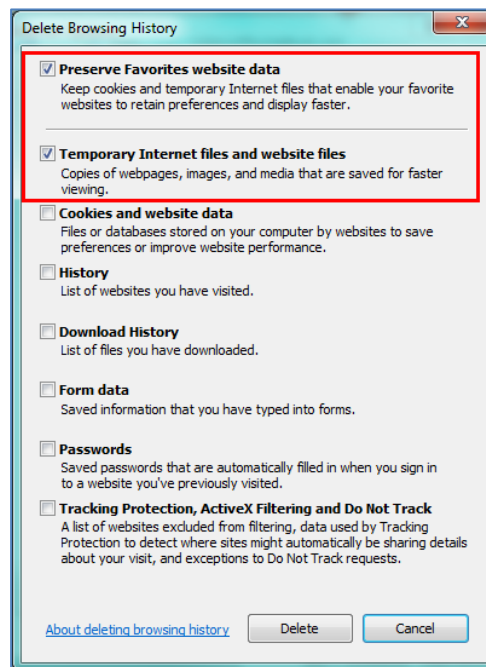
Delete Browsing History

Preserve Favorites website data
Keep cookies and temporary Internet files that enable your favorite websites to retain preferences and display faster.

Temporary Internet files and website files
Copies of webpages, images, and media that are saved for faster viewing.

Cookies and website data
Files or databases stored on your computer by websites to save preferences or improve website performance.

History
List of websites you have visited.

Download History
List of files you have downloaded.

Form data
Saved information that you have typed into forms.

Passwords
Saved passwords that are automatically filled in when you sign in to a website you've previously visited.

Tracking Protection, ActiveX Filtering and Do Not Track
A list of websites excluded from filtering, data used by Tracking Protection to detect where sites might automatically be sharing details about your visit, and exceptions to Do Not Track requests.

About deleting browsing history

Delete

Cancel